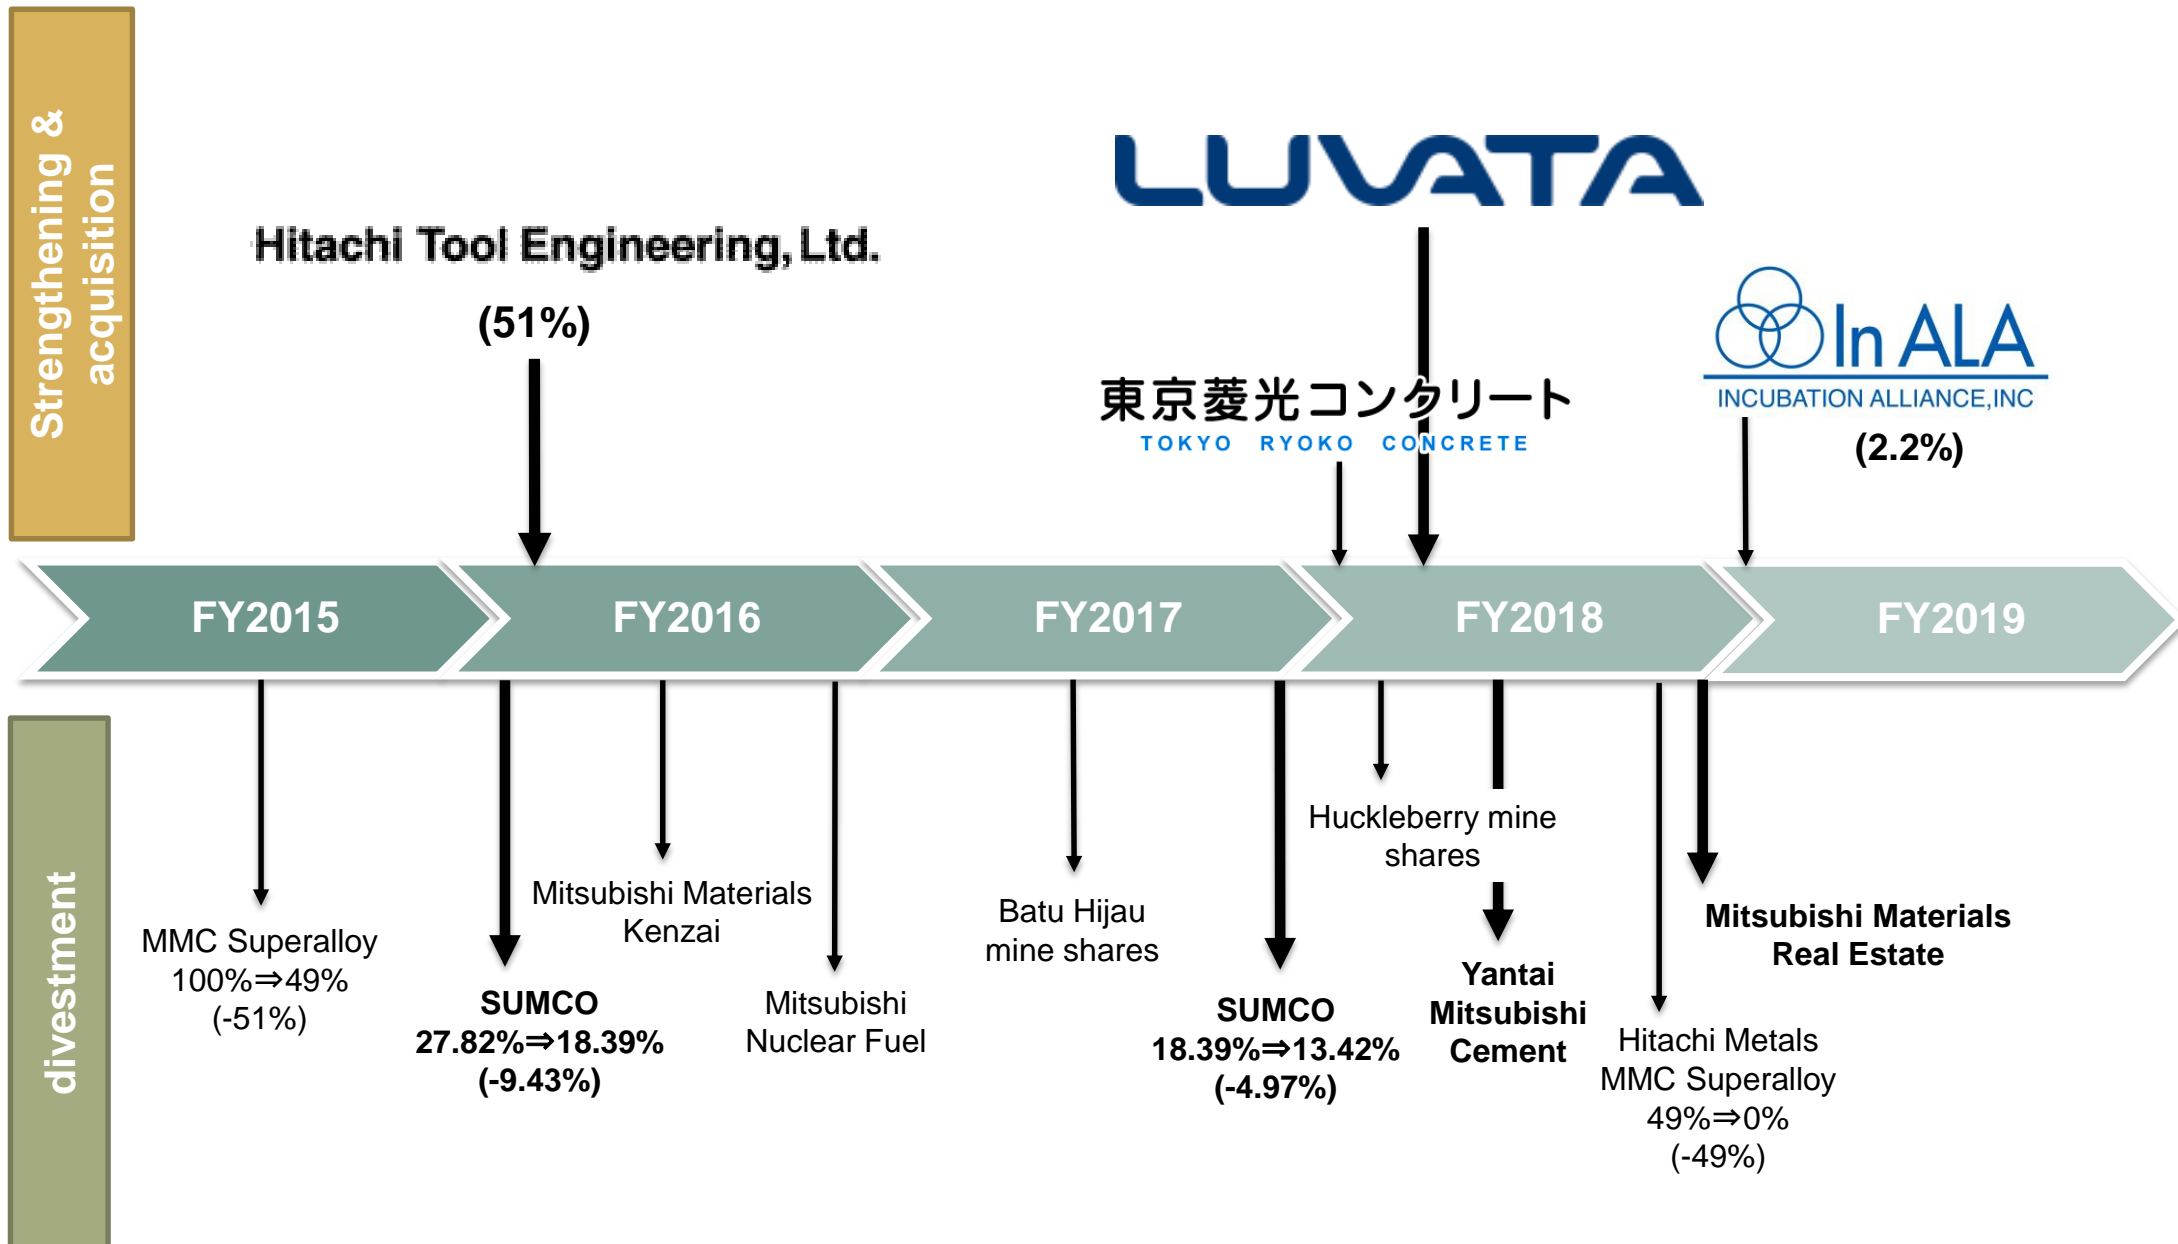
Strengthening & acquisition

Hitachi Tool Engineering, Ltd.

(51%)

LUVATA

東京菱光コンクリート
TOKYO RYOKO CONCRETE

In ALA
INCUBATION ALLIANCE,INC

(2.2%)

FY2015

FY2016

FY2017

FY2018

FY2019

divestment

MMC Superalloy
100%⇒49%
(-51%)

SUMCO
27.82%⇒18.39%
(-9.43%)

Mitsubishi Materials Kenzai

Mitsubishi Nuclear Fuel

Batu Hijau mine shares

SUMCO
18.39%⇒13.42%
(-4.97%)

Huckleberry mine shares

Yantai Mitsubishi Cement

Hitachi Metals MMC Superalloy
49%⇒0%
(-49%)

Mitsubishi Materials Real Estate